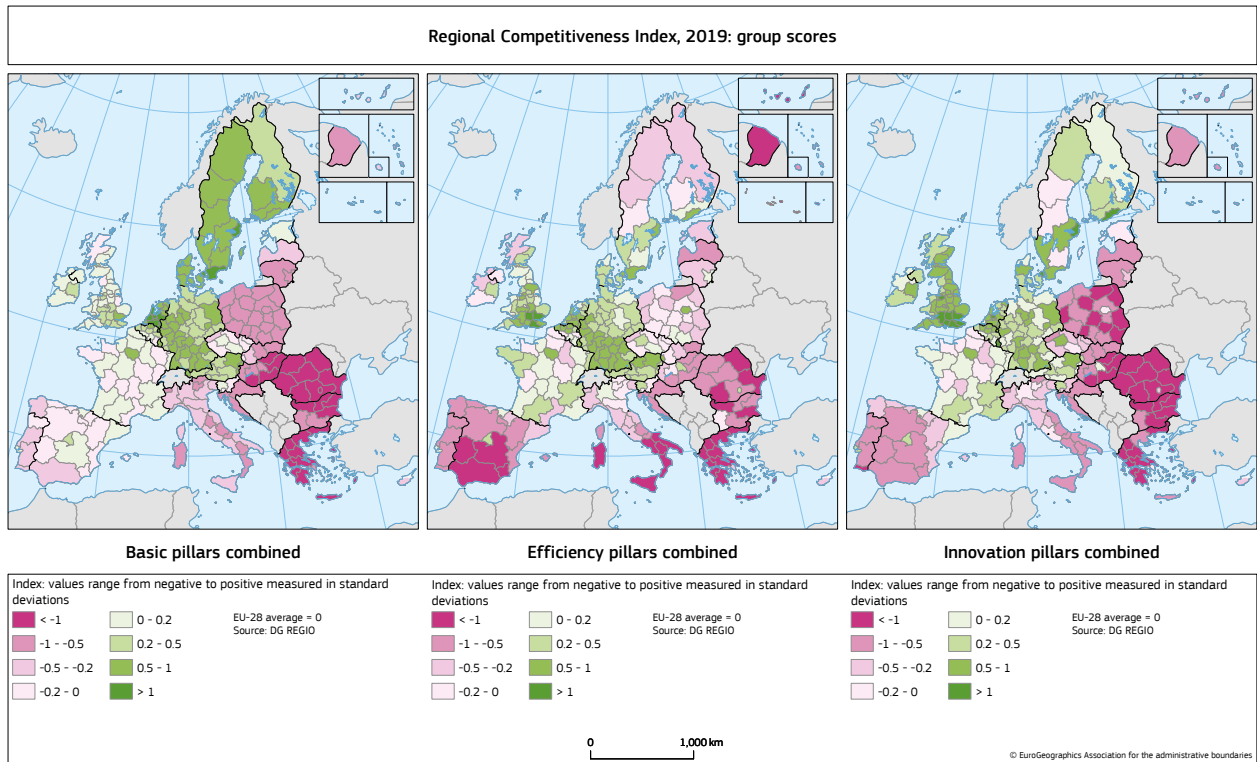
Regional Competitiveness Index, 2019: group scores

Basic pillars combined

Efficiency pillars combined

Innovation pillars combined

Index: values range from negative to positive measured in standard deviations

< -1
-1 - -0.5
-0.5 - -0.2
-0.2 - 0
0 - 0.2
0.2 - 0.5
0.5 - 1
> 1

EU-28 average = 0
Source: DG REGIO

Index: values range from negative to positive measured in standard deviations

< -1
-1 - -0.5
-0.5 - -0.2
-0.2 - 0
0 - 0.2
0.2 - 0.5
0.5 - 1
> 1

EU-28 average = 0
Source: DG REGIO

Index: values range from negative to positive measured in standard deviations

< -1
-1 - -0.5
-0.5 - -0.2
-0.2 - 0
0 - 0.2
0.2 - 0.5
0.5 - 1
> 1

EU-28 average = 0
Source: DG REGIO

0
1,000 km

© EuroGeographics Association for the administrative boundaries